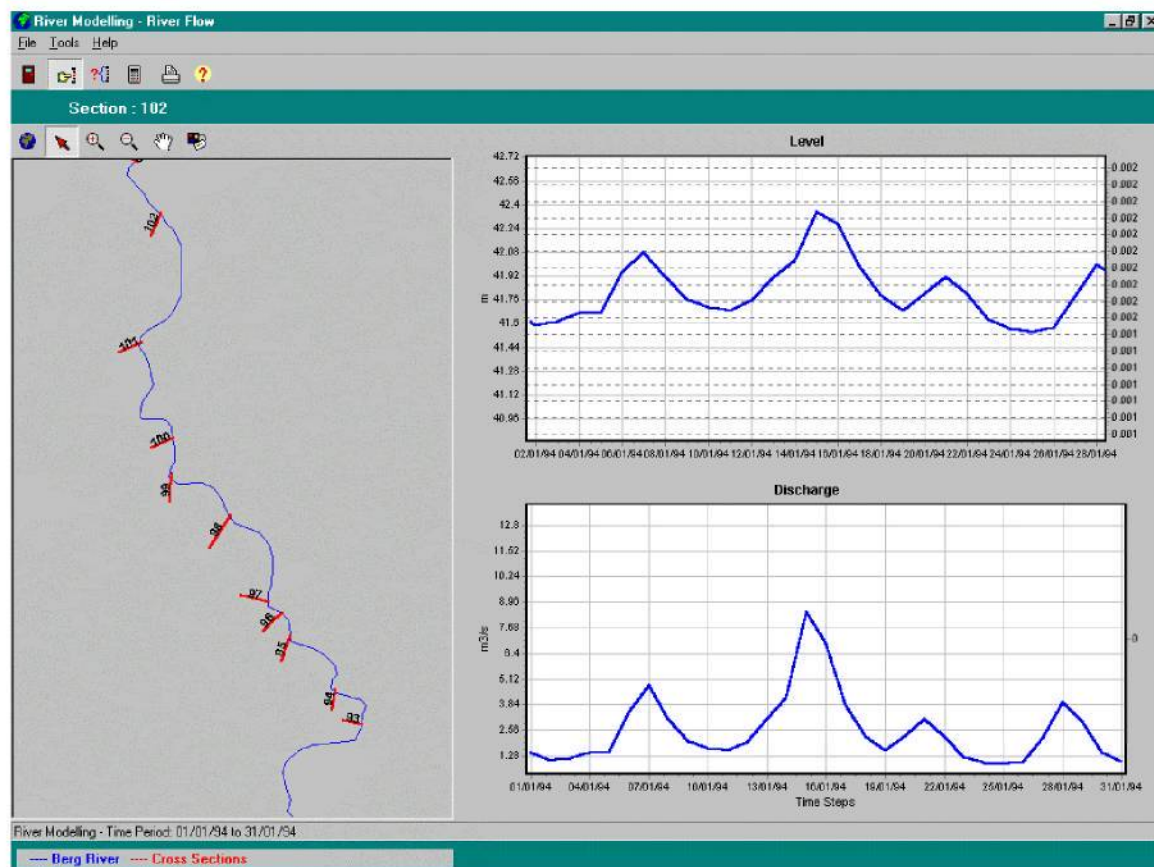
River Modelling - River Flow

File Tools Help

Section : 102

102
101
100
99
98
97
96
95
94
93

Level

42.72
42.56
42.4
42.24
42.08
41.92
41.76
41.6
41.44
41.28
41.12
40.96

m

0.002
0.002
0.002
0.002
0.002
0.002
0.002
0.002
0.002
0.002
0.001
0.001
0.001
0.001
0.001
0.001
0.001
0.001

02/01/94 04/01/94 06/01/94 08/01/94 10/01/94 12/01/94 14/01/94 16/01/94 18/01/94 20/01/94 22/01/94 24/01/94 26/01/94 28/01/94

Discharge

12.8
11.52
10.24
8.96
7.68
6.4
5.12
3.84
2.56
1.28

m3/s

0

01/01/94 04/01/94 07/01/94 10/01/94 13/01/94 16/01/94 19/01/94 22/01/94 25/01/94 28/01/94 31/01/94

Time Steps

River Modelling - Time Period: 01/01/94 to 31/01/94

---- Berg River ---- Cross Sections